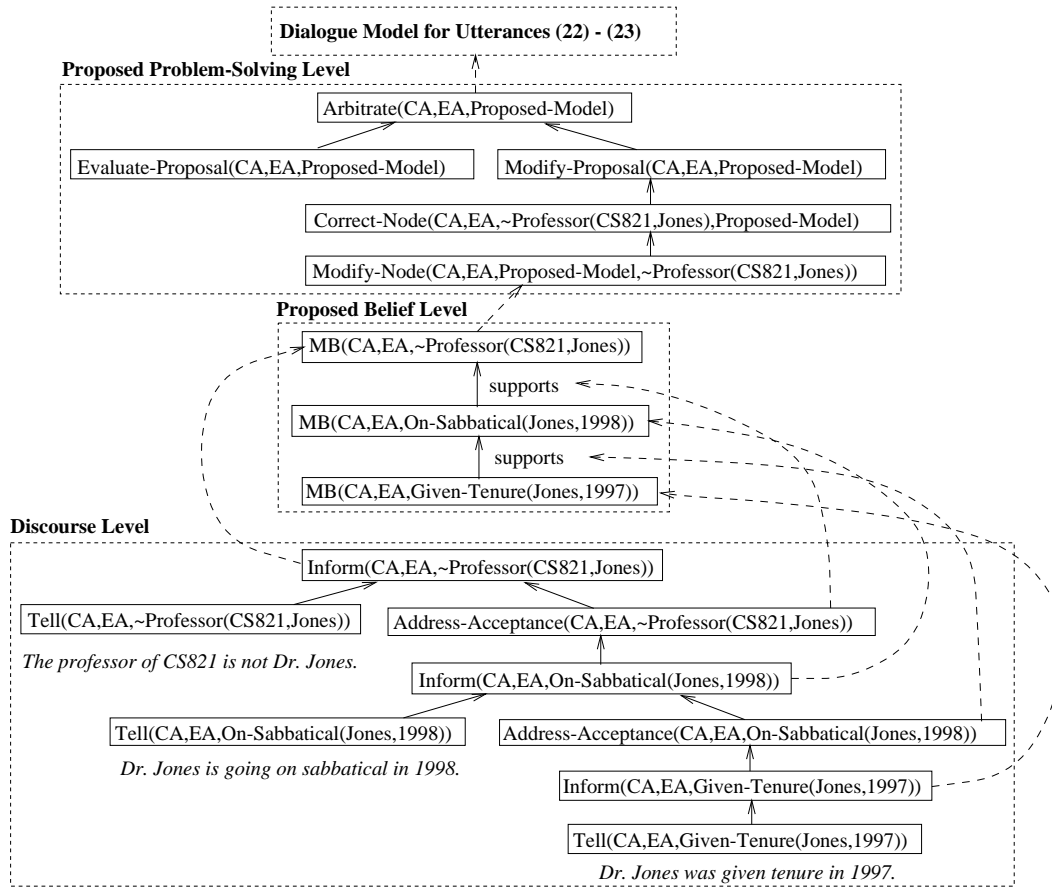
Dialogue Model for Utterances (22) - (23)

Proposed Problem-Solving Level

Arbitrate(CA,EA,Proposed-Model)

Evaluate-Proposal(CA,EA,Proposed-Model)

Modify-Proposal(CA,EA,Proposed-Model)

Correct-Node(CA,EA,~Professor(CS821,Jones),Proposed-Model)

Modify-Node(CA,EA,Proposed-Model,~Professor(CS821,Jones))

Proposed Belief Level

MB(CA,EA,~Professor(CS821,Jones))

supports

MB(CA,EA,On-Sabbatical(Jones,1998))

supports

MB(CA,EA,Given-Tenure(Jones,1997))

Discourse Level

Inform(CA,EA,~Professor(CS821,Jones))

Tell(CA,EA,~Professor(CS821,Jones))

Address-Acceptance(CA,EA,~Professor(CS821,Jones))

The professor of CS821 is not Dr. Jones.

Inform(CA,EA,On-Sabbatical(Jones,1998))

Tell(CA,EA,On-Sabbatical(Jones,1998))

Address-Acceptance(CA,EA,On-Sabbatical(Jones,1998))

Dr. Jones is going on sabbatical in 1998.

Inform(CA,EA,Given-Tenure(Jones,1997))

Tell(CA,EA,Given-Tenure(Jones,1997))

Dr. Jones was given tenure in 1997.